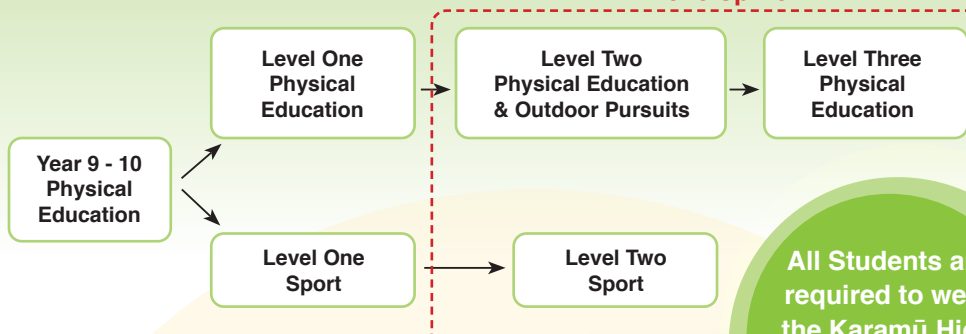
Year 9 - 10 Physical Education

Level One Physical Education

Level One Sport

Level Two Physical Education & Outdoor Pursuits

Level Three Physical Education

Level Two Sport

All Students a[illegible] required to we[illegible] the Karamū Hi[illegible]